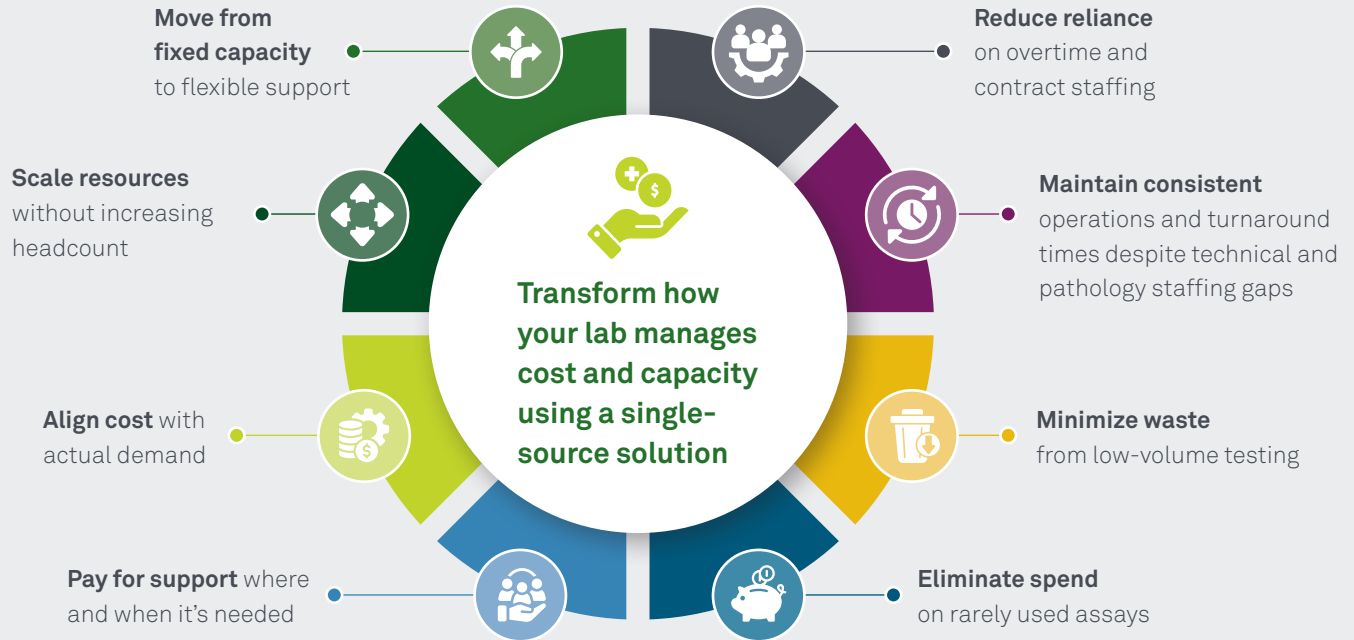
Move from fixed capacity to flexible support

Reduce reliance on overtime and contract staffing

Scale resources without increasing headcount

Maintain consistent operations and turnaround times despite technical and pathology staffing gaps

Transform how your lab manages cost and capacity using a single-source solution

Align cost with actual demand

Minimize waste from low-volume testing

Pay for support where and when it's needed

Eliminate spend on rarely used assays